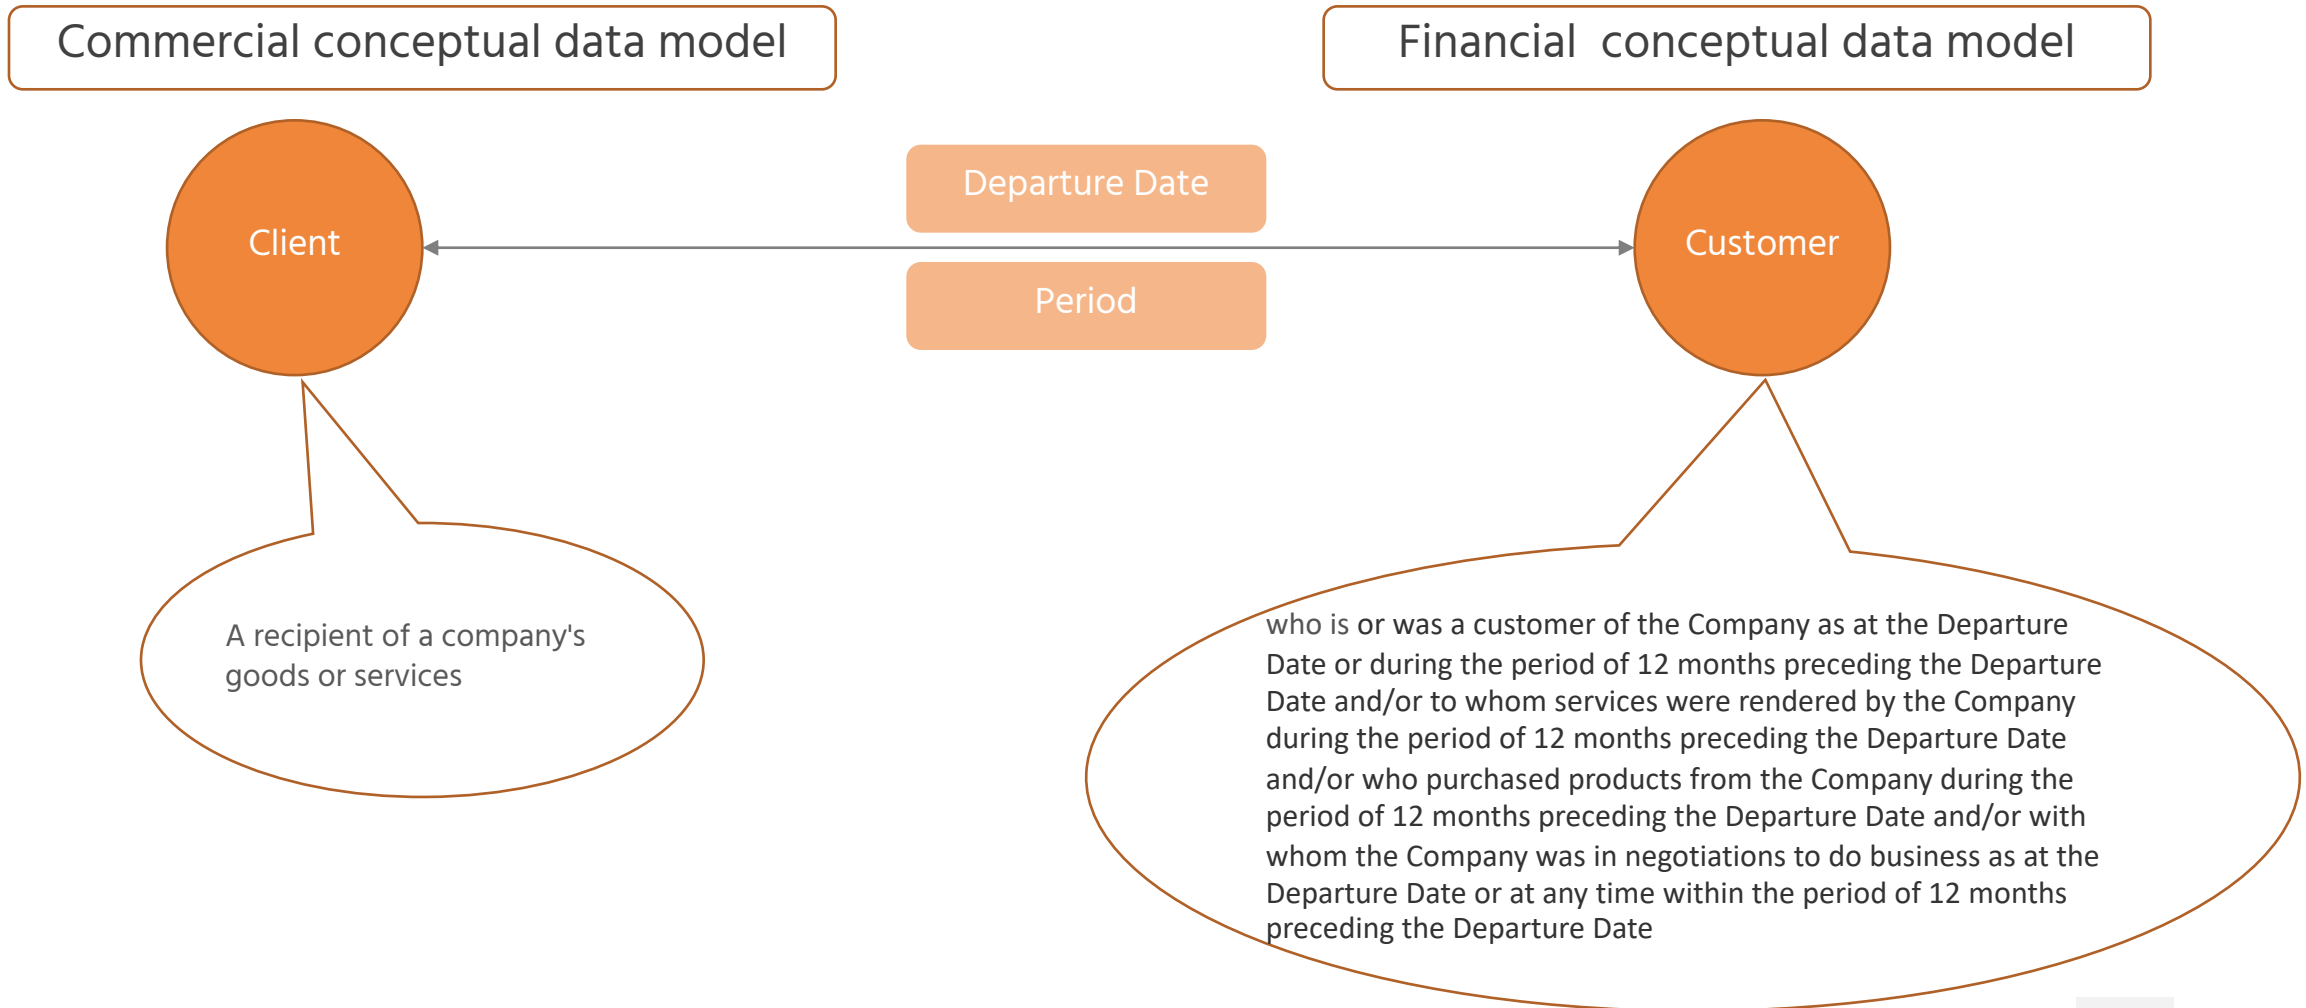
Commercial conceptual data model

Financial conceptual data model

Client

Departure Date

Period

Customer

A recipient of a company's goods or services

who is or was a customer of the Company as at the Departure Date or during the period of 12 months preceding the Departure Date and/or to whom services were rendered by the Company during the period of 12 months preceding the Departure Date and/or who purchased products from the Company during the period of 12 months preceding the Departure Date and/or with whom the Company was in negotiations to do business as at the Departure Date or at any time within the period of 12 months preceding the Departure Date